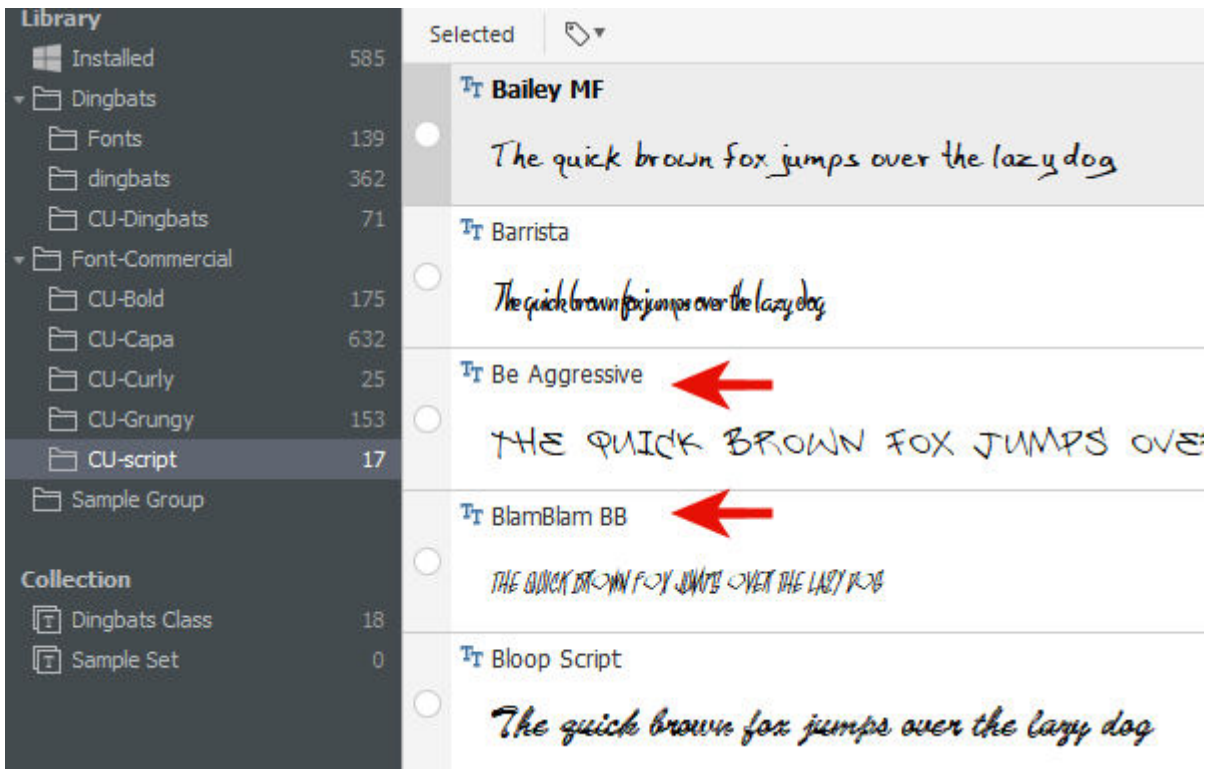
Library
Installed 585
Dingbats
Fonts 139
dingbats 362
CU-Dingbats 71
Font-Commercial
CU-Bold 175
CU-Capa 632
CU-Curly 25
CU-Grungy 153
CU-script 17
Sample Group

Collection
Dingbats Class 18
Sample Set 0

Selected

Bailey MF
The quick brown fox jumps over the lazy dog

Barrista
The quick brown fox jumps over the lazy dog

Be Aggressive
THE QUICK BROWN FOX JUMPS OVE

BlamBlam BB
THE QUICK BROWN FOX JUMPS OVER THE LAZY DOG

Bloop Script
The quick brown fox jumps over the lazy dog